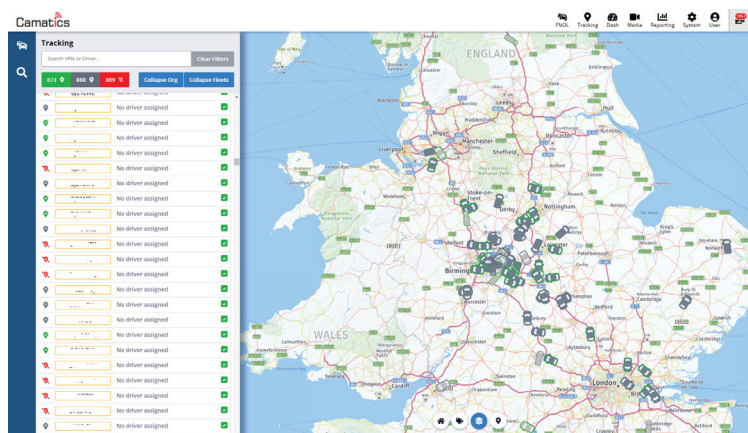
Camatics

FNOL Tracking Dash Media Reporting System User

Tracking

Search VRN or Driver...

Clear Filters

873 888 889

Collapse Org

Collapse Fleets

No driver assigned
No driver assigned
No driver assigned
No driver assigned
No driver assigned
No driver assigned
No driver assigned
No driver assigned
No driver assigned
No driver assigned
No driver assigned
No driver assigned
No driver assigned
No driver assigned
No driver assigned
No driver assigned
No driver assigned
No driver assigned
No driver assigned
No driver assigned
No driver assigned
No driver assigned

ENGLAND
Blackpool
Preston
Wigan
Manchester
Liverpool
Sheffield
Stoke-on-Trent
Derby
Nottingham
Wrexham
Birmingham
Coventry
Bedford
Cambridge
WALES
Aylesbury
London